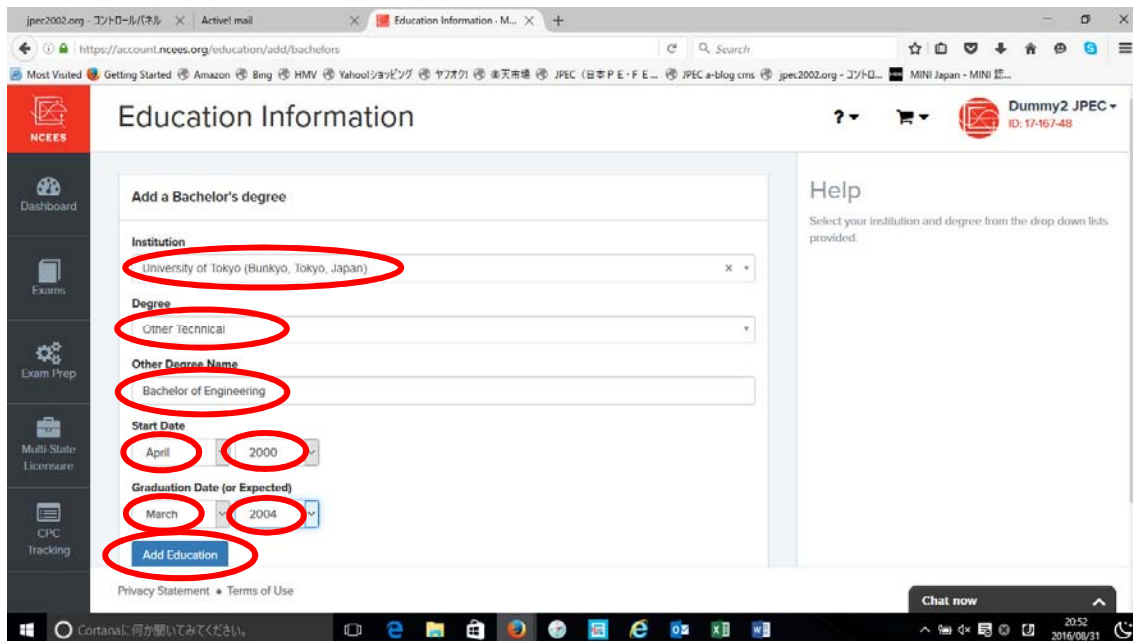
jpec2002.org - コントロールパネル × Active! mail × Education Information - M... × +

https://account.ncees.org/education/add/bachelors

Search

Most Visited Getting Started Amazon Bing HMV Yahoo!ショッピング ヤフオク! 楽天市場 JPEC（日本ＰＥ・ＦＥ... JPEC a-blog cms jpec2002.org - コントロ... MINI Japan - MINI 認...

NCEES

Education Information

?

Dummy2 JPEC
ID: 17-167-48

Dashboard

Exams

Exam Prep

Multi-State Licensure

CPC Tracking

Add a Bachelor's degree

Institution

University of Tokyo (Bunkyo, Tokyo, Japan)

Degree

Other Technical

Other Degree Name

Bachelor of Engineering

Start Date

April

2000

Graduation Date (or Expected)

March

2004

Add Education

Help

Select your institution and degree from the drop down lists provided.

Privacy Statement • Terms of Use

Chat now

Cortanaに何か聞いてみてください。

20:52
2016/08/31